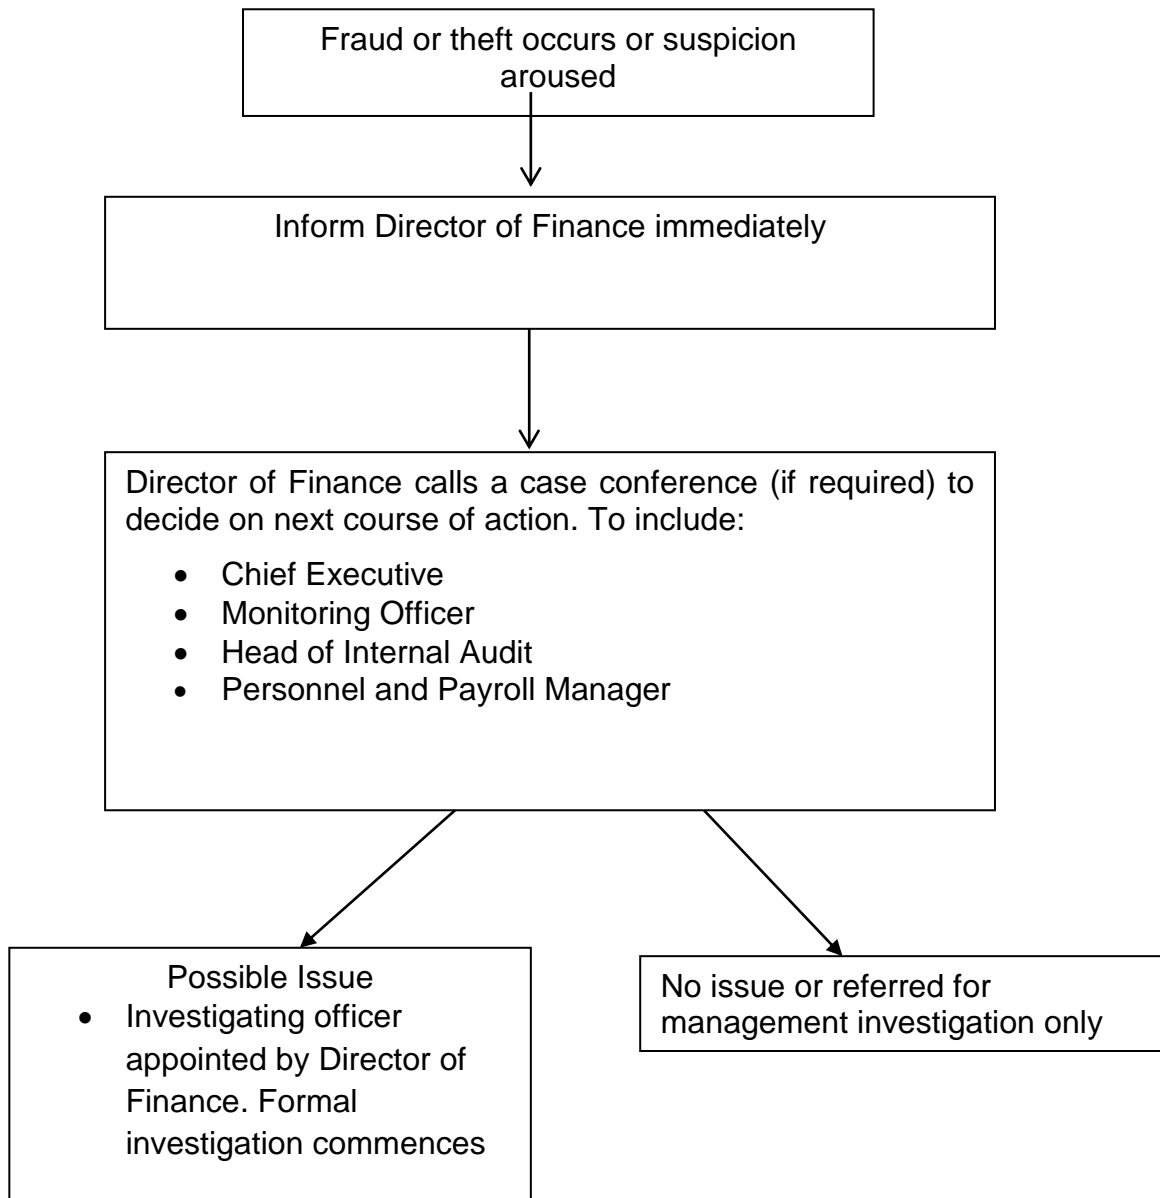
Fraud or theft occurs or suspicion aroused

Inform Director of Finance immediately

Director of Finance calls a case conference (if required) to decide on next course of action. To include:

- Chief Executive
- Monitoring Officer
- Head of Internal Audit
- Personnel and Payroll Manager

Possible Issue
- Investigating officer appointed by Director of Finance. Formal investigation commences

No issue or referred for management investigation only